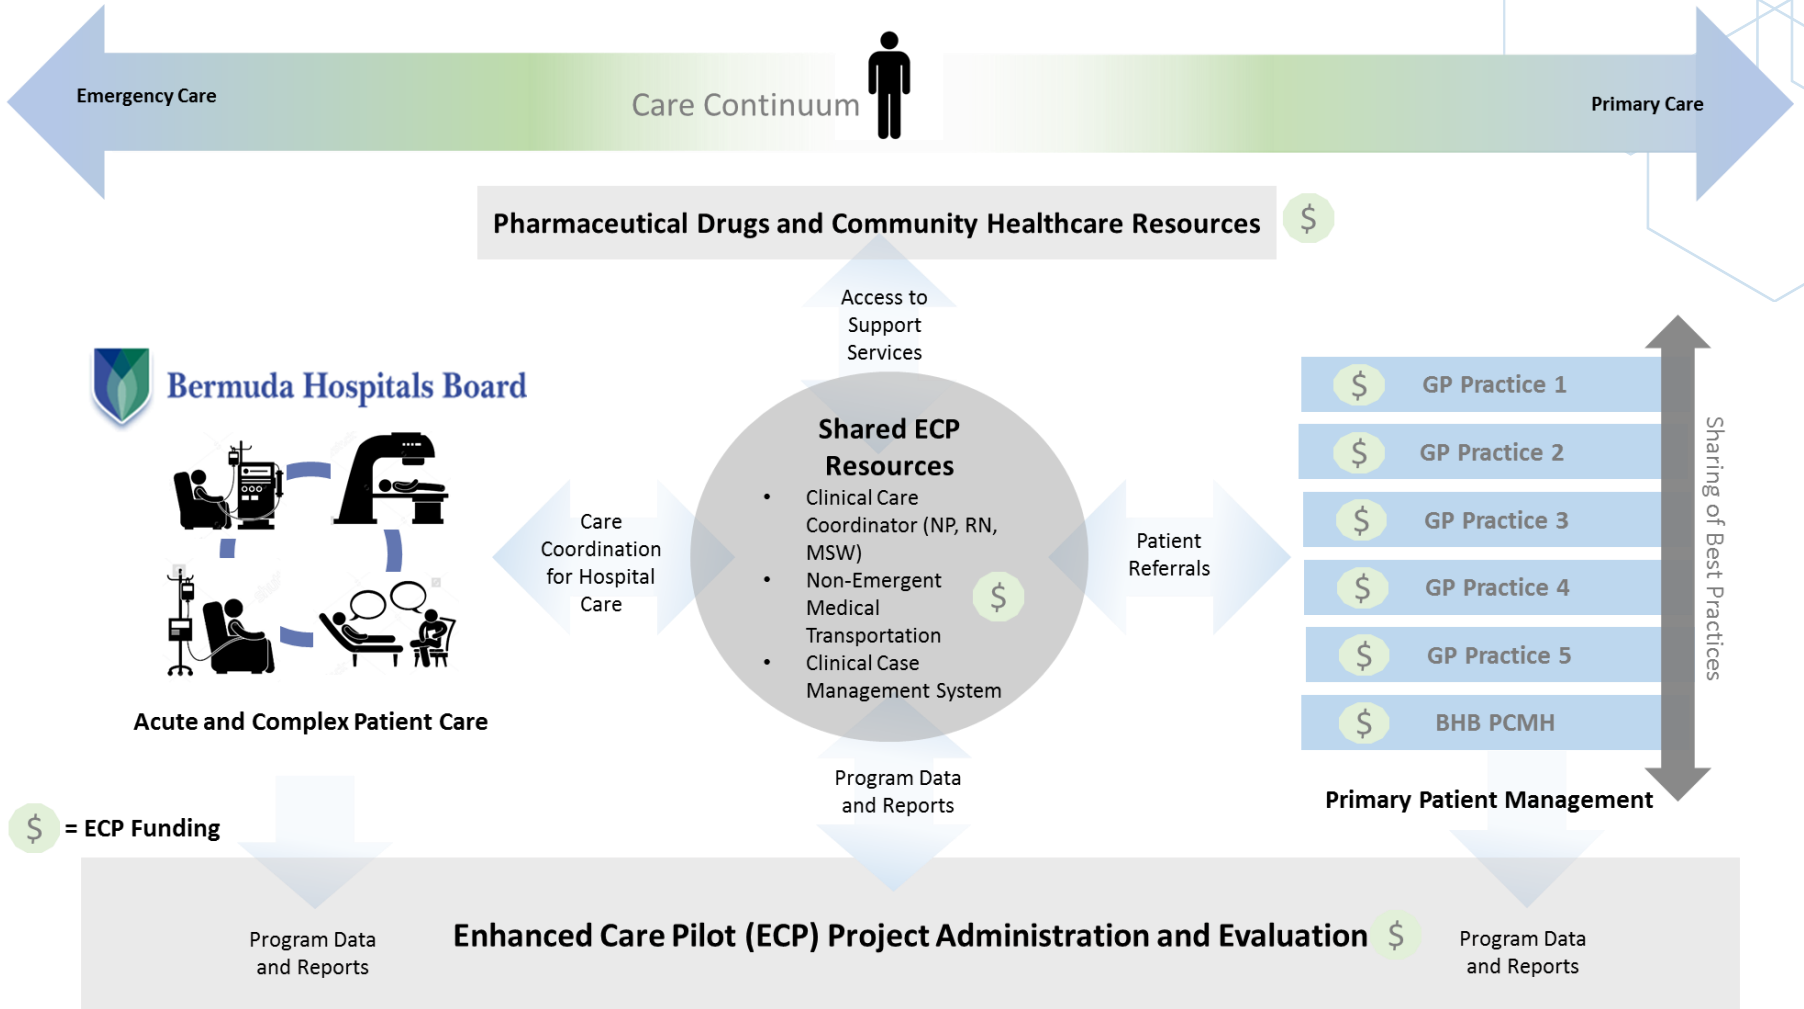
Emergency Care

Care Continuum

Primary Care

Pharmaceutical Drugs and Community Healthcare Resources $

Access to Support Services

Bermuda Hospitals Board

Shared ECP Resources

- Clinical Care Coordinator (NP, RN, MSW)
- Non-Emergent Medical Transportation
- Clinical Case Management System

$

Care Coordination for Hospital Care

Patient Referrals

$ GP Practice 1

$ GP Practice 2

$ GP Practice 3

$ GP Practice 4

$ GP Practice 5

$ BHB PCMH

Sharing of Best Practices

Acute and Complex Patient Care

Program Data and Reports

Primary Patient Management

$ = ECP Funding

Program Data and Reports

Enhanced Care Pilot (ECP) Project Administration and Evaluation $

Program Data and Reports